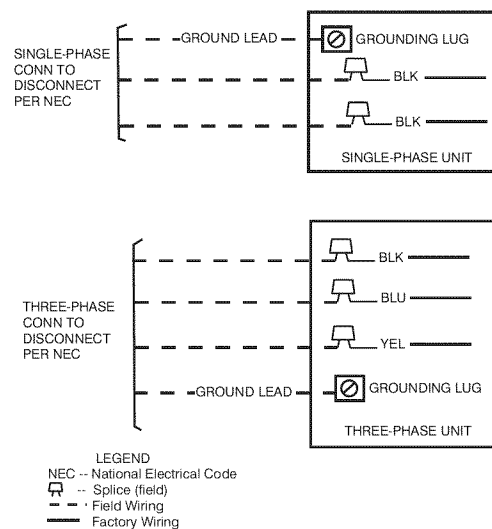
SINGLE-PHASE CONN TO DISCONNECT PER NEC

GROUND LEAD

GROUNDING LUG

BLK

BLK

SINGLE-PHASE UNIT

THREE-PHASE CONN TO DISCONNECT PER NEC

BLK

BLU

YEL

GROUND LEAD

GROUNDING LUG

THREE-PHASE UNIT

LEGEND
NEC -- National Electrical Code
-- Splice (field)
Field Wiring
Factory Wiring